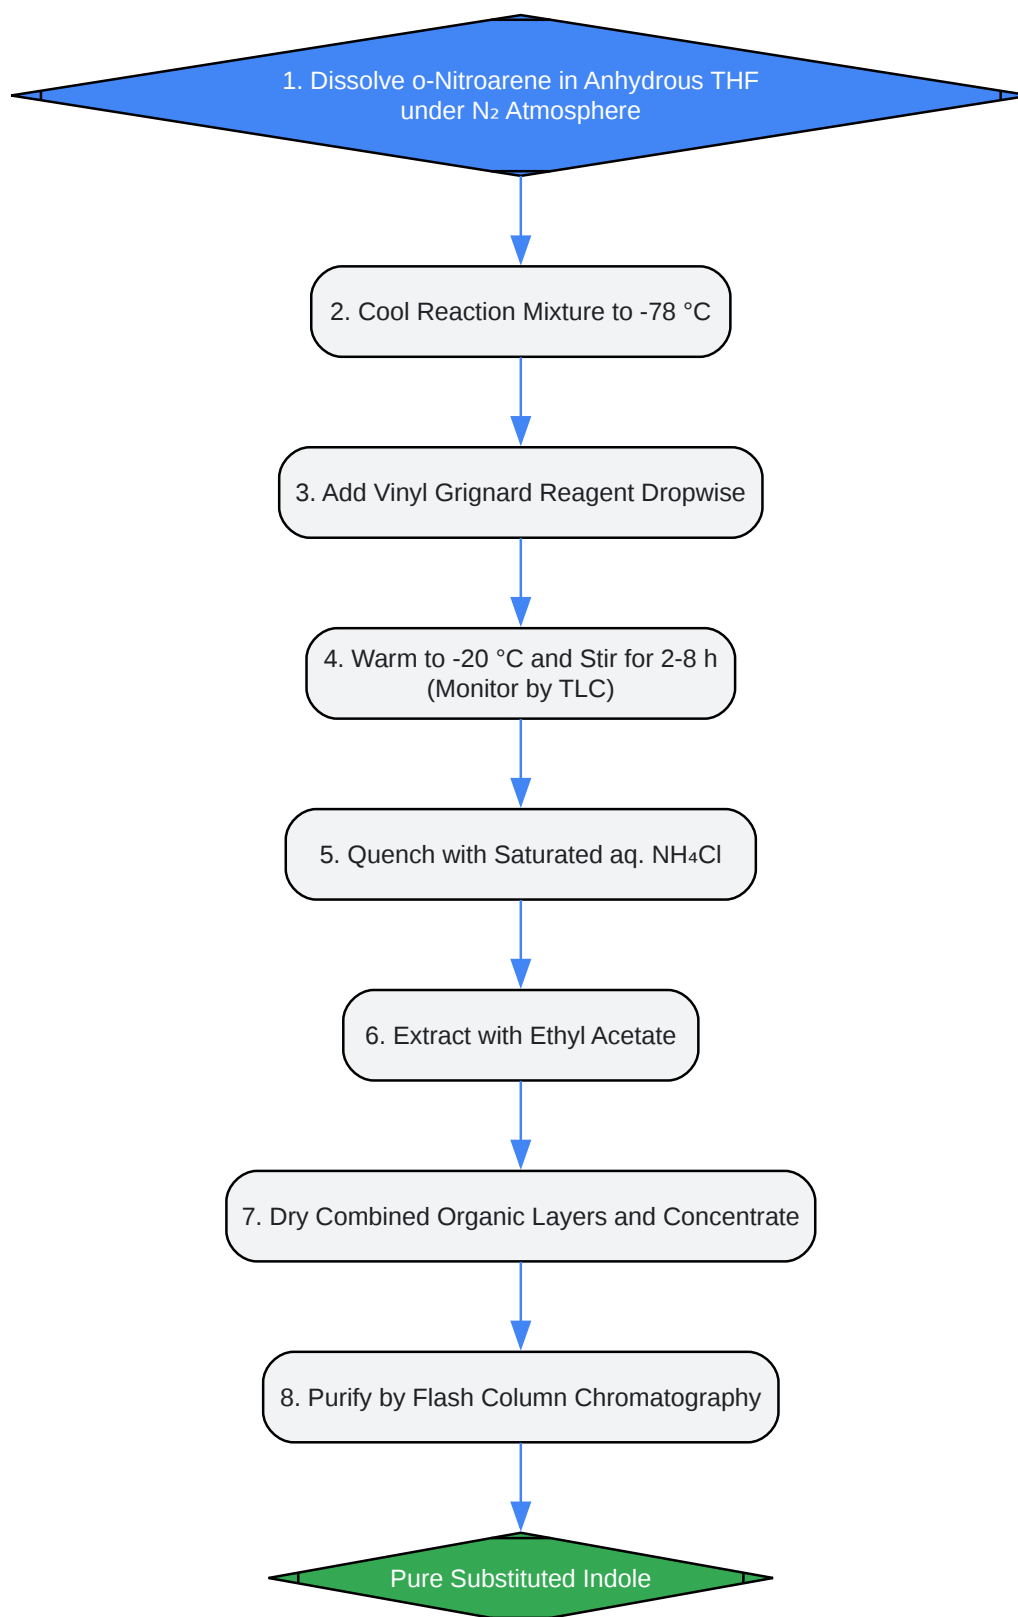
1. Dissolve o-Nitroarene in Anhydrous THF under $N_2$ Atmosphere

2. Cool Reaction Mixture to -78 °C

3. Add Vinyl Grignard Reagent Dropwise

4. Warm to -20 °C and Stir for 2-8 h (Monitor by TLC)

5. Quench with Saturated aq. $NH_4Cl$

6. Extract with Ethyl Acetate

7. Dry Combined Organic Layers and Concentrate

8. Purify by Flash Column Chromatography

Pure Substituted Indole